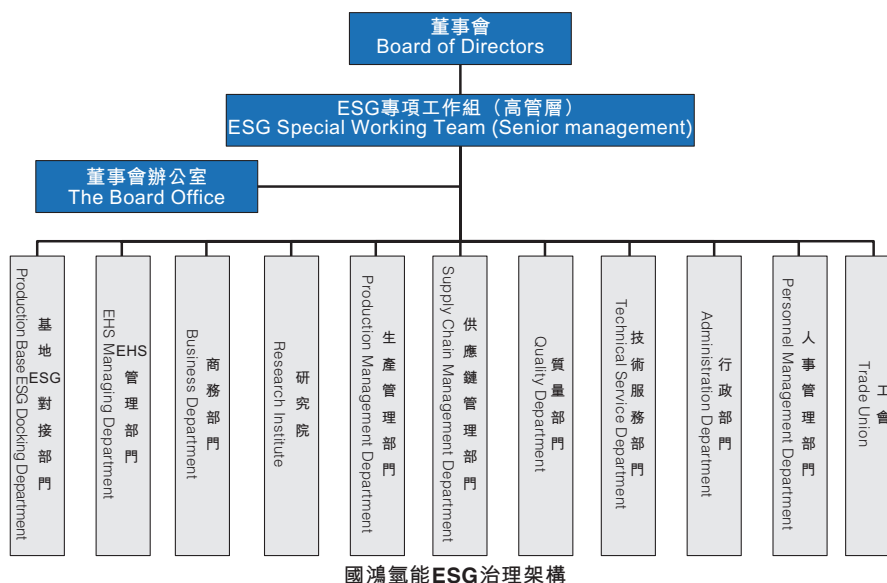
董事會
Board of Directors

ESG專項工作組（高管層）
ESG Special Working Team (Senior management)

董事會辦公室
The Board Office

Production Base ESG Docking Department
基地ESG對接部門

EHS Managing Department
EHS管理部門

Business Department
商務部門

Research Institute
研究院

Production Management Department
生產管理部門

Supply Chain Management Department
供應鏈管理部門

Quality Department
質量部門

Technical Service Department
技術服務部門

Administration Department
行政部門

Personnel Management Department
人事管理部門

Trade Union
工會

國鴻氫能ESG治理架構